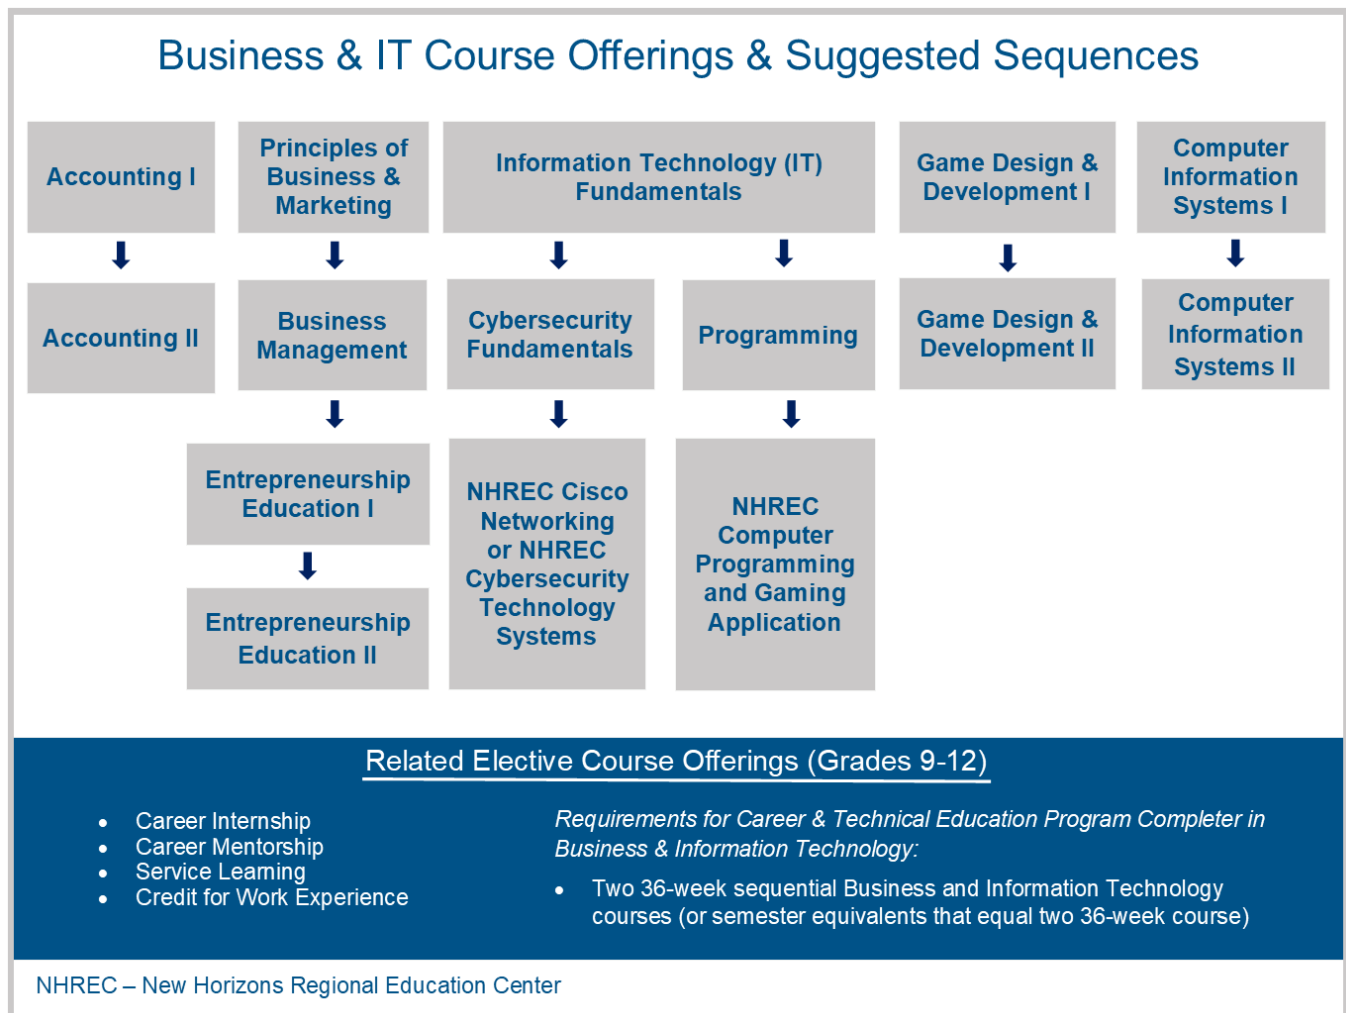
Business & IT Course Offerings & Suggested Sequences

Accounting I

Accounting II

Principles of Business & Marketing

Business Management

Entrepreneurship Education I

Entrepreneurship Education II

Information Technology (IT) Fundamentals

Cybersecurity Fundamentals

NHREC Cisco Networking or NHREC Cybersecurity Technology Systems

Programming

NHREC Computer Programming and Gaming Application

Game Design & Development I

Game Design & Development II

Computer Information Systems I

Computer Information Systems II

Related Elective Course Offerings (Grades 9-12)

- Career Internship
- Career Mentorship
- Service Learning
- Credit for Work Experience

*Requirements for Career & Technical Education Program Completer in Business & Information Technology:*

- Two 36-week sequential Business and Information Technology courses (or semester equivalents that equal two 36-week course)

NHREC – New Horizons Regional Education Center